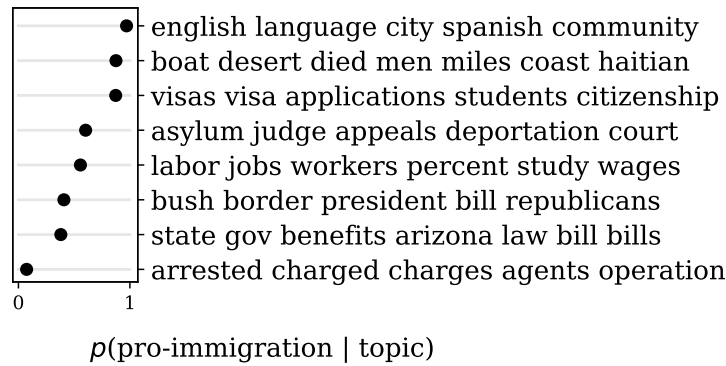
english language city spanish community
boat desert died men miles coast haitian
visas visa applications students citizenship
asylum judge appeals deportation court
labor jobs workers percent study wages
bush border president bill republicans
state gov benefits arizona law bill bills
arrested charged charges agents operation

0
1

$p$(pro-immigration | topic)